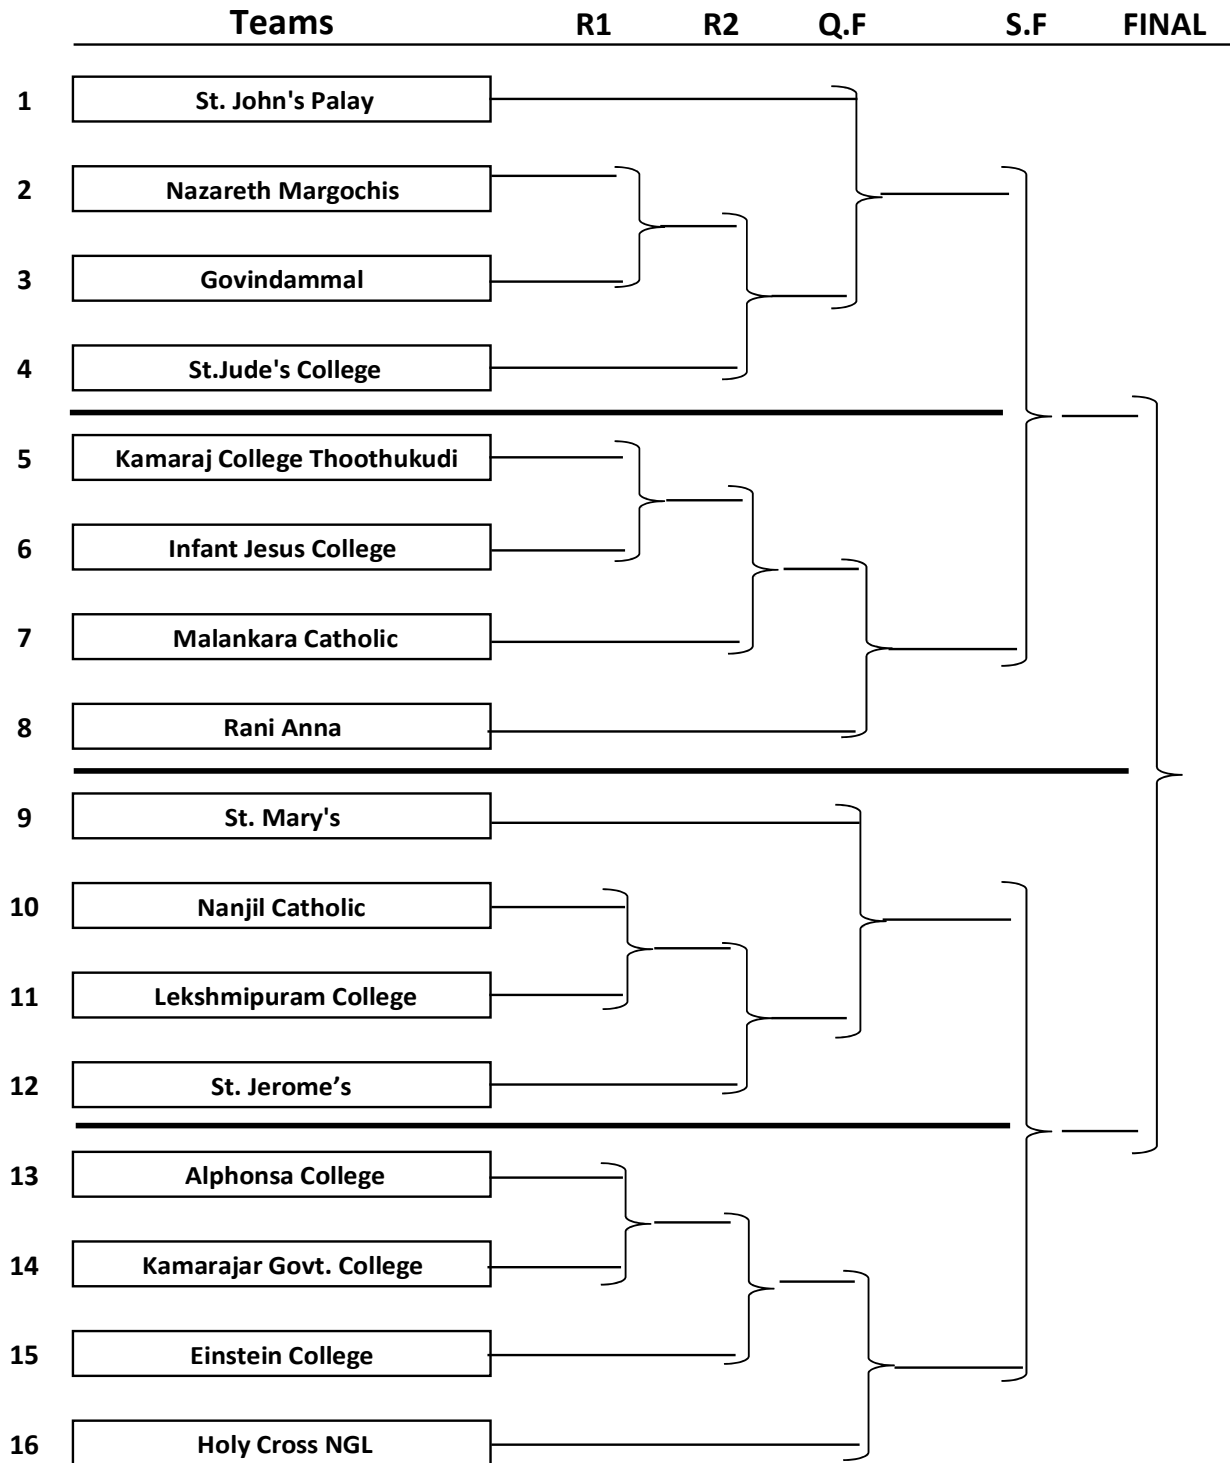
| | Teams | R1 | R2 | Q.F | S.F | FINAL |
|---|---|---|---|---|---|---|
| 1 | St. John's Palay | | | | | |
| 2 | Nazareth Margochis | | | | | |
| 3 | Govindammal | | | | | |
| 4 | St.Jude's College | | | | | |
| 5 | Kamaraj College Thoothukudi | | | | | |
| 6 | Infant Jesus College | | | | | |
| 7 | Malankara Catholic | | | | | |
| 8 | Rani Anna | | | | | |
| 9 | St. Mary's | | | | | |
| 10 | Nanjil Catholic | | | | | |
| 11 | Lekshmipuram College | | | | | |
| 12 | St. Jerome's | | | | | |
| 13 | Alphonsa College | | | | | |
| 14 | Kamarajar Govt. College | | | | | |
| 15 | Einstein College | | | | | |
| 16 | Holy Cross NGL | | | | | |